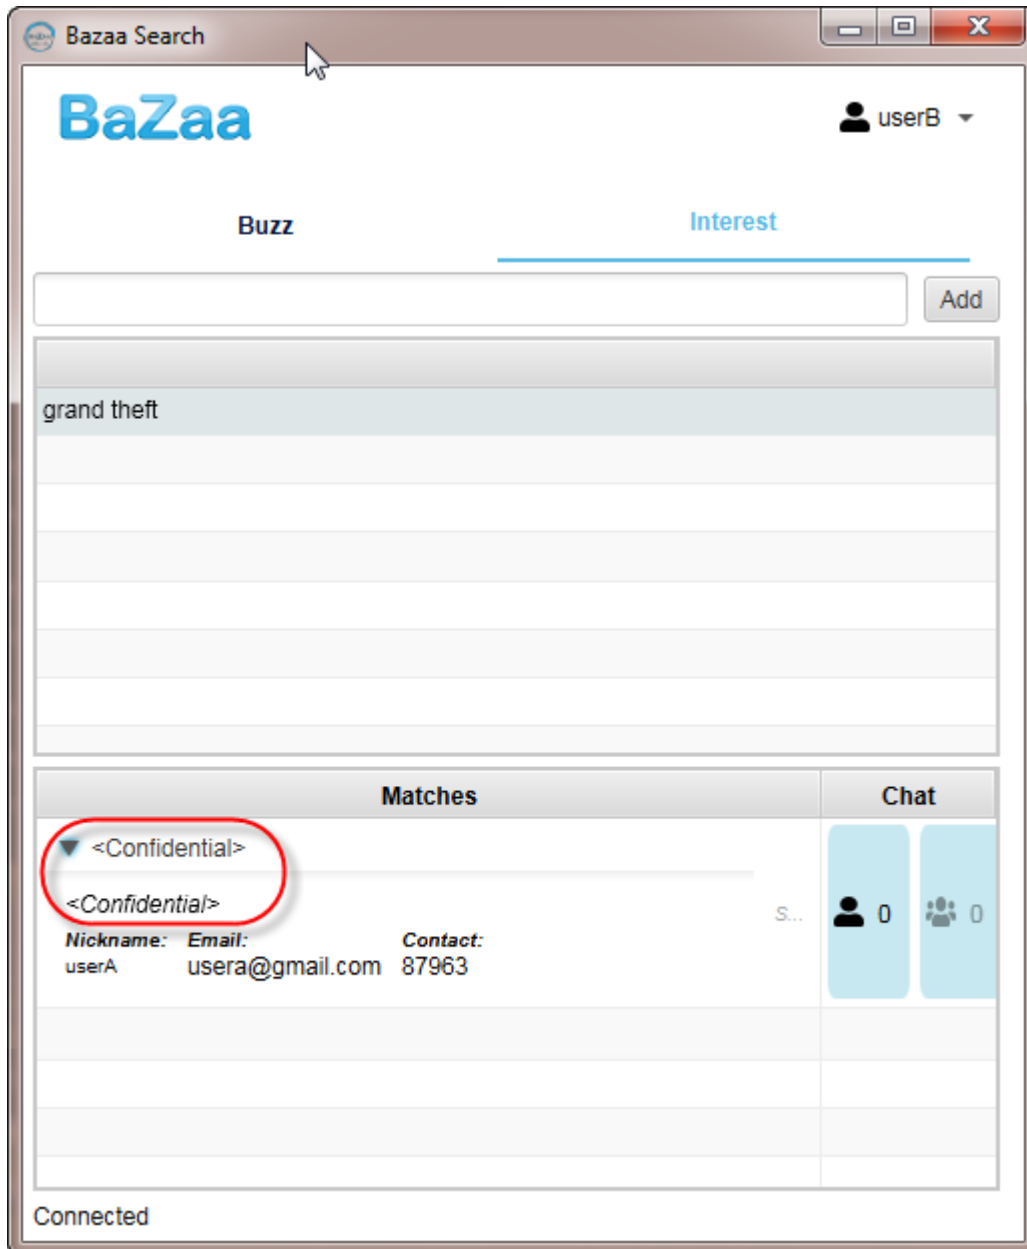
Bazaa Search

BaZaa

userB

Buzz

Interest

Add

grand theft

| Matches | Chat |
|---|---|
| <Confidential> <Confidential> Nickname: userA Email: usera@gmail.com Contact: 87963 S... | 0 0 |

Connected